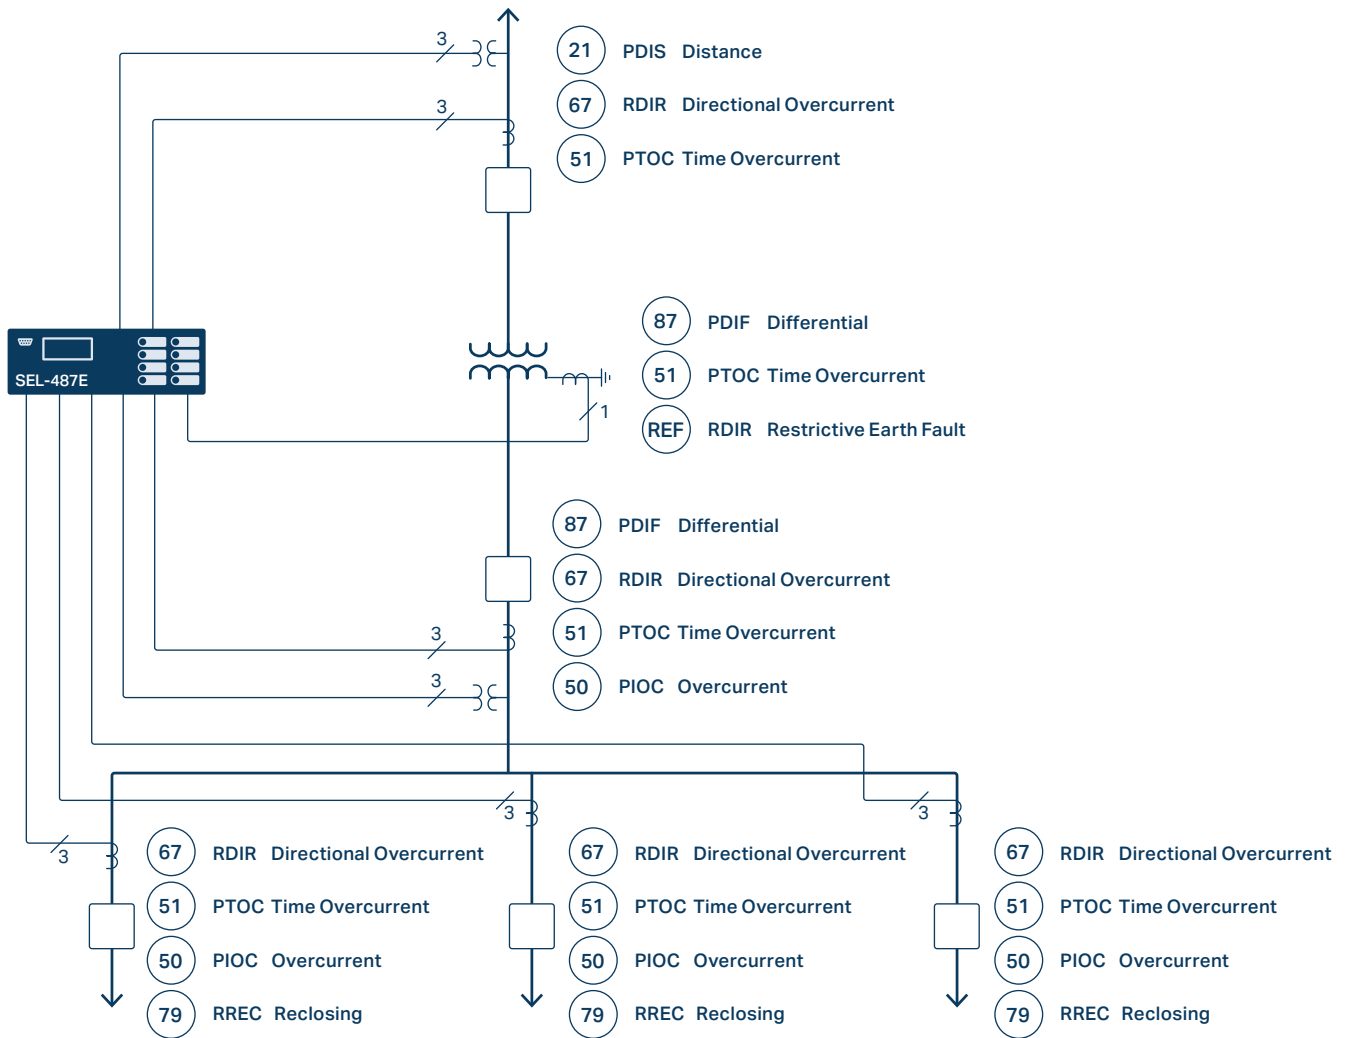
3

3

21 PDIS Distance

67 RDIR Directional Overcurrent

51 PTOC Time Overcurrent

SEL-487E

87 PDIF Differential

51 PTOC Time Overcurrent

1

REF RDIR Restrictive Earth Fault

87 PDIF Differential

67 RDIR Directional Overcurrent

3

51 PTOC Time Overcurrent

3

50 PIOC Overcurrent

3

3

3

67 RDIR Directional Overcurrent

51 PTOC Time Overcurrent

50 PIOC Overcurrent

79 RREC Reclosing

67 RDIR Directional Overcurrent

51 PTOC Time Overcurrent

50 PIOC Overcurrent

79 RREC Reclosing

67 RDIR Directional Overcurrent

51 PTOC Time Overcurrent

50 PIOC Overcurrent

79 RREC Reclosing